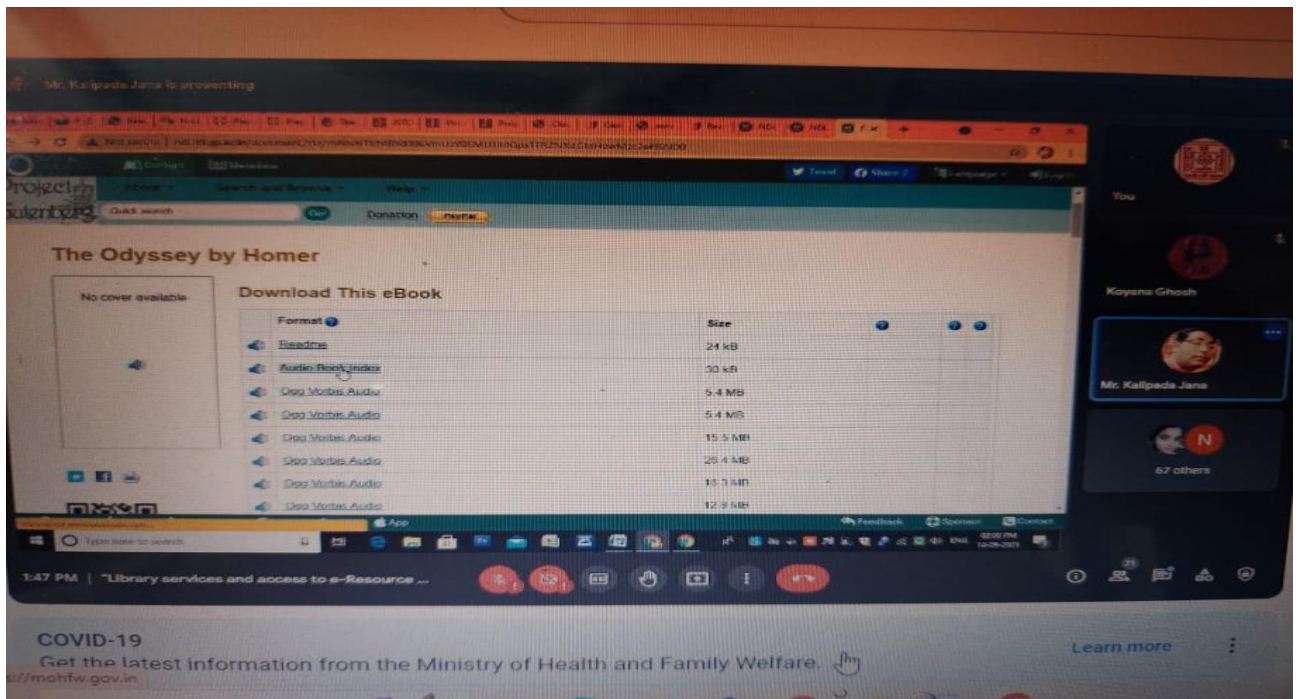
Mr. Kalipada Jana is presenting

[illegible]

Project Gutenberg

About  Search and Browse  Help

Quick search  Go!  Donation

Tweet  Share

The Odyssey by Homer

No cover available

Download This eBook

| | Format | Size | | |
|---|---|---|---|---|
| | Readme | 24 kB | | |
| | Audio Book Index | 30 kB | | |
| | Ogg Vorbis Audio | 5.4 MB | | |
| | Ogg Vorbis Audio | 5.4 MB | | |
| | Ogg Vorbis Audio | 15.5 MB | | |
| | Ogg Vorbis Audio | 25.4 MB | | |
| | Ogg Vorbis Audio | 13.3 MB | | |
| | Ogg Vorbis Audio | 12.9 MB | | |

App  Feedback  Sponsor  Contact

Type here to search

You

Koyena Ghosh

Mr. Kalipada Jana

N

67 others

1:47 PM | "Library services and access to e-Resource ...

COVID-19

Get the latest information from the Ministry of Health and Family Welfare.

Learn more

://mohfw.gov.in